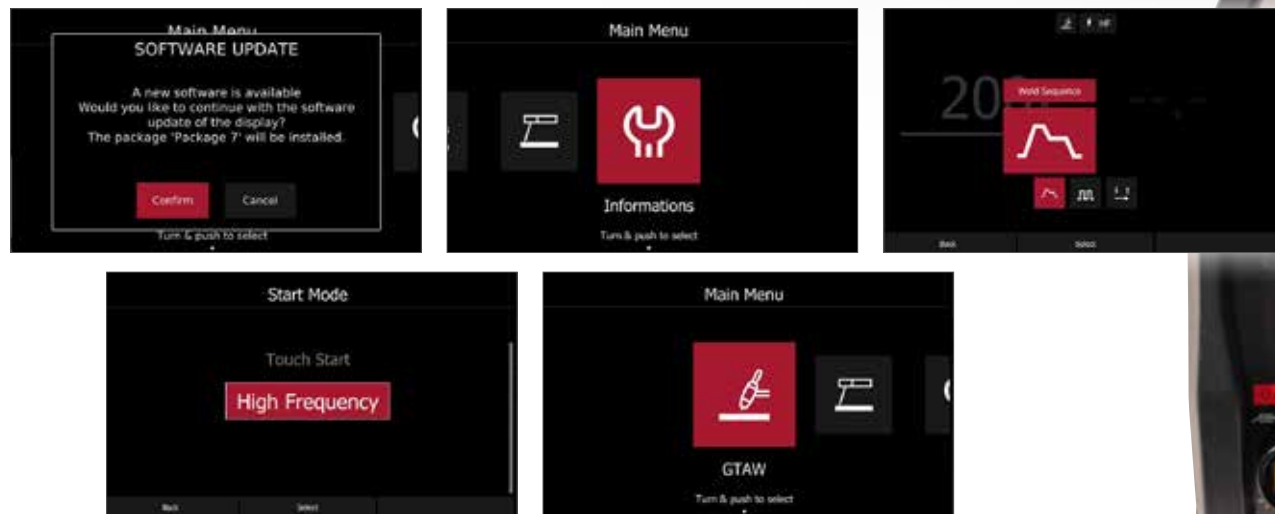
Main Menu
SOFTWARE UPDATE
A new software is available
Would you like to continue with the software update of the display?
The package 'Package 7' will be installed.
Confirm
Cancel
Turn & push to select

Main Menu
Informations
Turn & push to select

HF
20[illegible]
Weld Sequence
Back
Select

Start Mode
Touch Start
High Frequency
Back
Select

Main Menu
GTAW
Turn & push to select